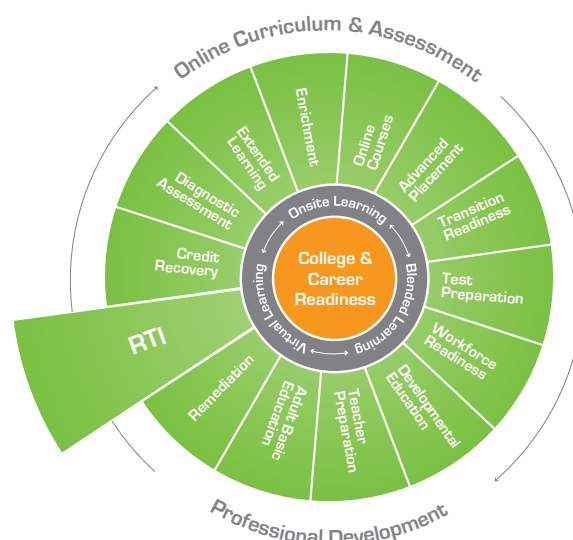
Online Curriculum & Assessment

Enrichment

Online Courses

Advanced Placement

Transition Readiness

Test Preparation

Workforce Readiness

Developmental Education

Teacher Preparation

Adult Basic Education

Remediation

RTI

Credit Recovery

Diagnostic Assessment

Extended Learning

Onsite Learning

Blended Learning

Virtual Learning

College & Career Readiness

Professional Development